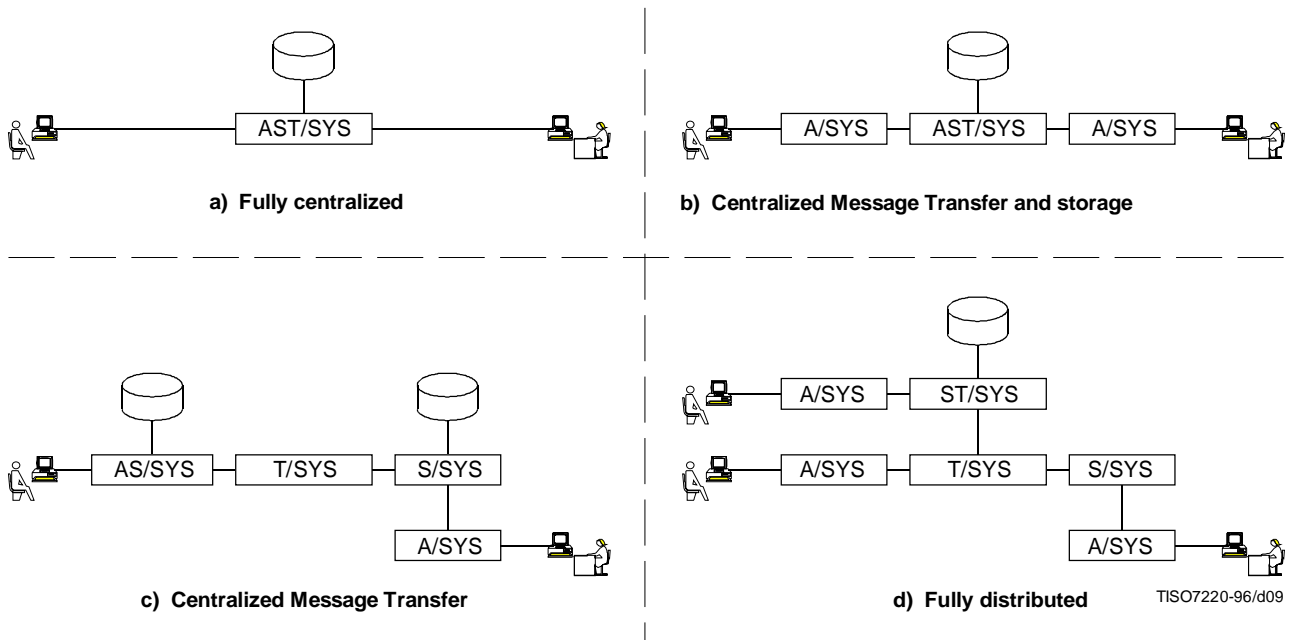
AST/SYS

a) Fully centralized

A/SYS AST/SYS A/SYS

b) Centralized Message Transfer and storage

AS/SYS T/SYS S/SYS

A/SYS

c) Centralized Message Transfer

A/SYS ST/SYS

A/SYS T/SYS S/SYS

A/SYS

d) Fully distributed

TISO7220-96/d09